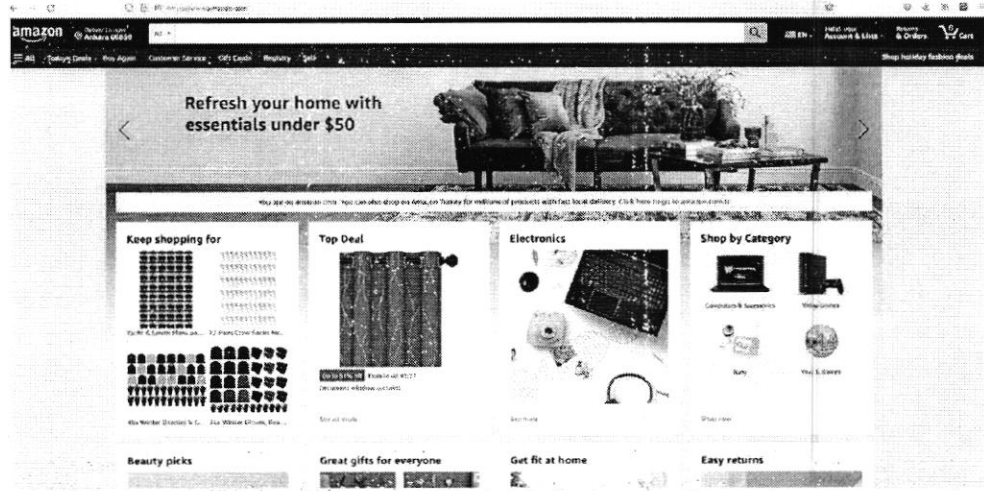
amazon Deliver to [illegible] Ankara 06830

All

EN

Hello, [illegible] Account & Lists

Returns & Orders

Cart

All Today's Deals Buy Again Customer Service Gift Cards Registry Sell

Shop holiday fashion deals

Refresh your home with essentials under $50

You are on amazon.com. You can also shop on Amazon Turkey for millions of products with fast local delivery. Click here to go to amazon.com.tr

Keep shopping for

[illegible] 72 Pieces Crew Socks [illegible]

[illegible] Winter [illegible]

Top Deal

Up to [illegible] off

Decorative window curtains

See all deals

Electronics

See more

Shop by Category

Computers & Accessories

Video Games

Baby

Toys & Games

Shop now

Beauty picks

Great gifts for everyone

Get fit at home

Easy returns